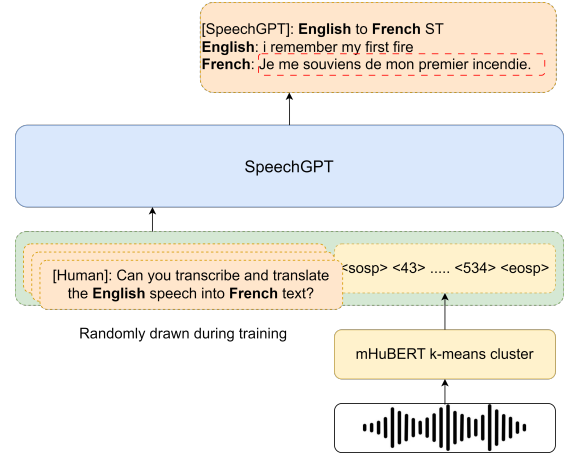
[SpeechGPT]: English to French ST
English: i remember my first fire
French: Je me souviens de mon premier incendie.

SpeechGPT

[Human]: Can you transcribe and translate the English speech into French text?

<sosp> <43> ..... <534> <eosp>

Randomly drawn during training

mHuBERT k-means cluster